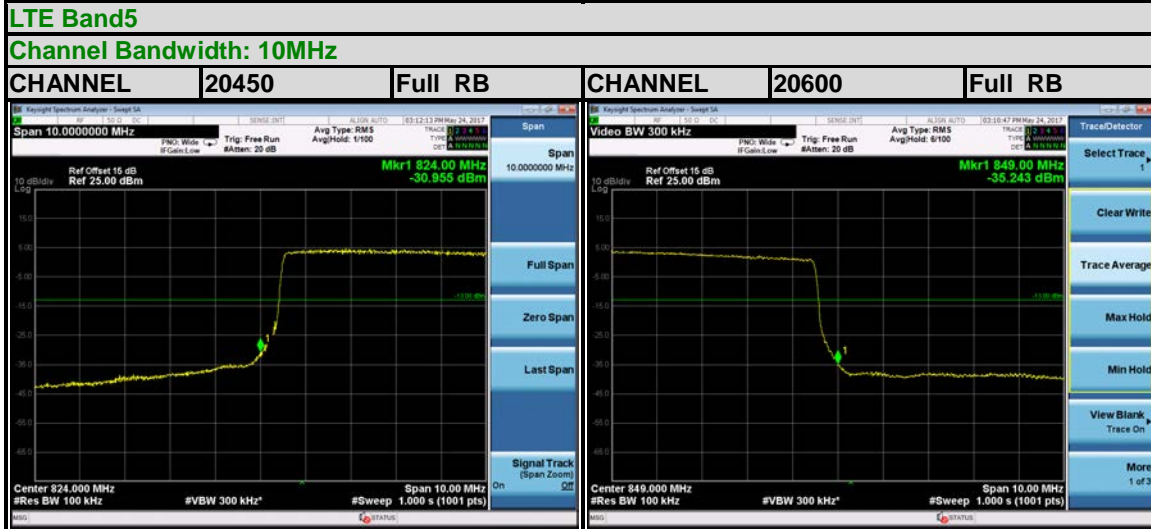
LTE Band5

Channel Bandwidth: 10MHz

| CHANNEL | 20450 | Full RB | CHANNEL | 20600 | Full RB |
|---|---|---|---|---|---|

Keysight Spectrum Analyzer - Swept SA
RF 50 Ω DC SENSE:INT ALIGN AUTO 03:12:13 PM May 24, 2017
Span 10.0000000 MHz
PNO: Wide IFGain:Low Trig: Free Run #Atten: 20 dB Avg Type: RMS Avg|Hold: 1/100
TRACE 1 2 3 4 5 6 TYPE A WWWWW DET A N N N N N
Ref Offset 15 dB
10 dB/div Ref 25.00 dBm
Log
Mkr1 824.00 MHz -30.955 dBm
15.0
5.00
-5.00
-15.0
-13.00 dBm
-25.0
-35.0
-45.0
-55.0
-65.0
Center 824.000 MHz
#Res BW 100 kHz #VBW 300 kHz* Span 10.00 MHz #Sweep 1.000 s (1001 pts)
MSG STATUS
Span
Span 10.0000000 MHz
Full Span
Zero Span
Last Span
Signal Track (Span Zoom) On Off

Keysight Spectrum Analyzer - Swept SA
RF 50 Ω DC SENSE:INT ALIGN AUTO 03:10:47 PM May 24, 2017
Video BW 300 kHz
PNO: Wide IFGain:Low Trig: Free Run #Atten: 20 dB Avg Type: RMS Avg|Hold: 6/100
TRACE 1 2 3 4 5 6 TYPE A WWWWW DET A N N N N N
Ref Offset 15 dB
10 dB/div Ref 25.00 dBm
Log
Mkr1 849.00 MHz -35.243 dBm
15.0
5.00
-5.00
-15.0
-13.00 dBm
-25.0
-35.0
-45.0
-55.0
-65.0
Center 849.000 MHz
#Res BW 100 kHz #VBW 300 kHz* Span 10.00 MHz #Sweep 1.000 s (1001 pts)
MSG STATUS
Trace/Detector
Select Trace 1
Clear Write
Trace Average
Max Hold
Min Hold
View Blank Trace On
More 1 of 3